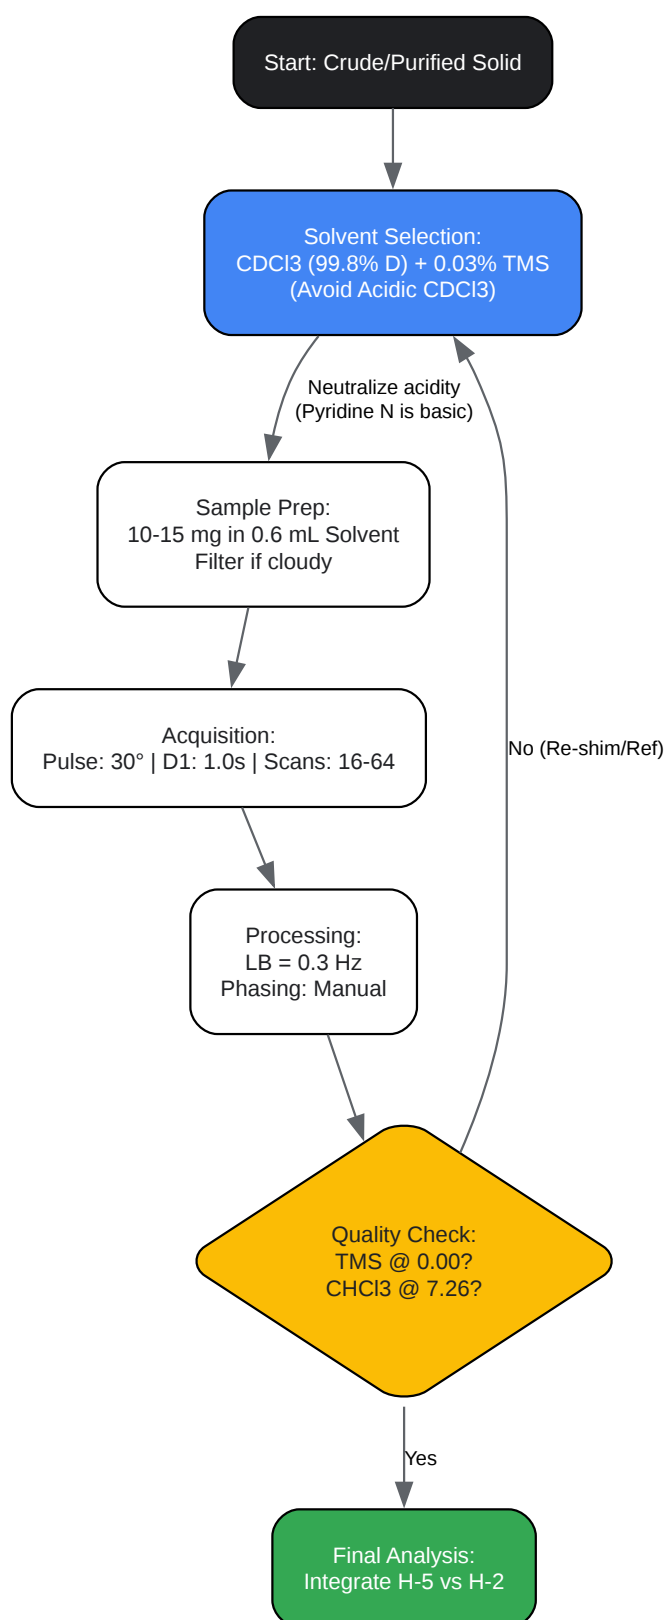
Start: Crude/Purified Solid

Solvent Selection:
CDCl3 (99.8% D) + 0.03% TMS
(Avoid Acidic CDCl3)

Neutralize acidity
(Pyridine N is basic)

Sample Prep:
10-15 mg in 0.6 mL Solvent
Filter if cloudy

Acquisition:
Pulse: 30° | D1: 1.0s | Scans: 16-64

No (Re-shim/Ref)

Processing:
LB = 0.3 Hz
Phasing: Manual

Quality Check:
TMS @ 0.00?
CHCl3 @ 7.26?

Yes

Final Analysis:
Integrate H-5 vs H-2